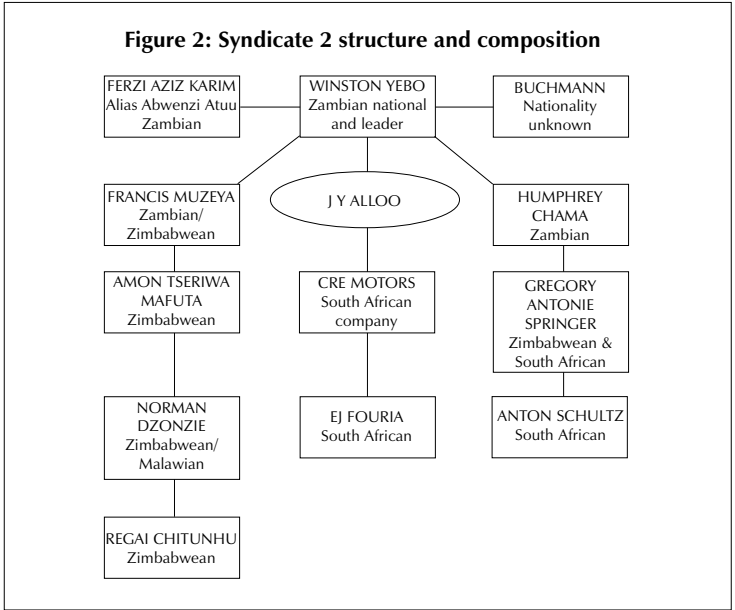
Figure 2: Syndicate 2 structure and composition

FERZI AZIZ KARIM
Alias Abwenzi Atuu
Zambian

WINSTON YEBO
Zambian national and leader

BUCHMANN
Nationality unknown

FRANCIS MUZEYA
Zambian/ Zimbabwean

J Y ALLOO

HUMPHREY CHAMA
Zambian

AMON TSERIWA MAFUTA
Zimbabwean

NORMAN DZONZIE
Zimbabwean/ Malawian

REGAI CHITUNHU
Zimbabwean

CRE MOTORS
South African company

EJ FOURIA
South African

GREGORY ANTONIE SPRINGER
Zimbabwean & South African

ANTON SCHULTZ
South African